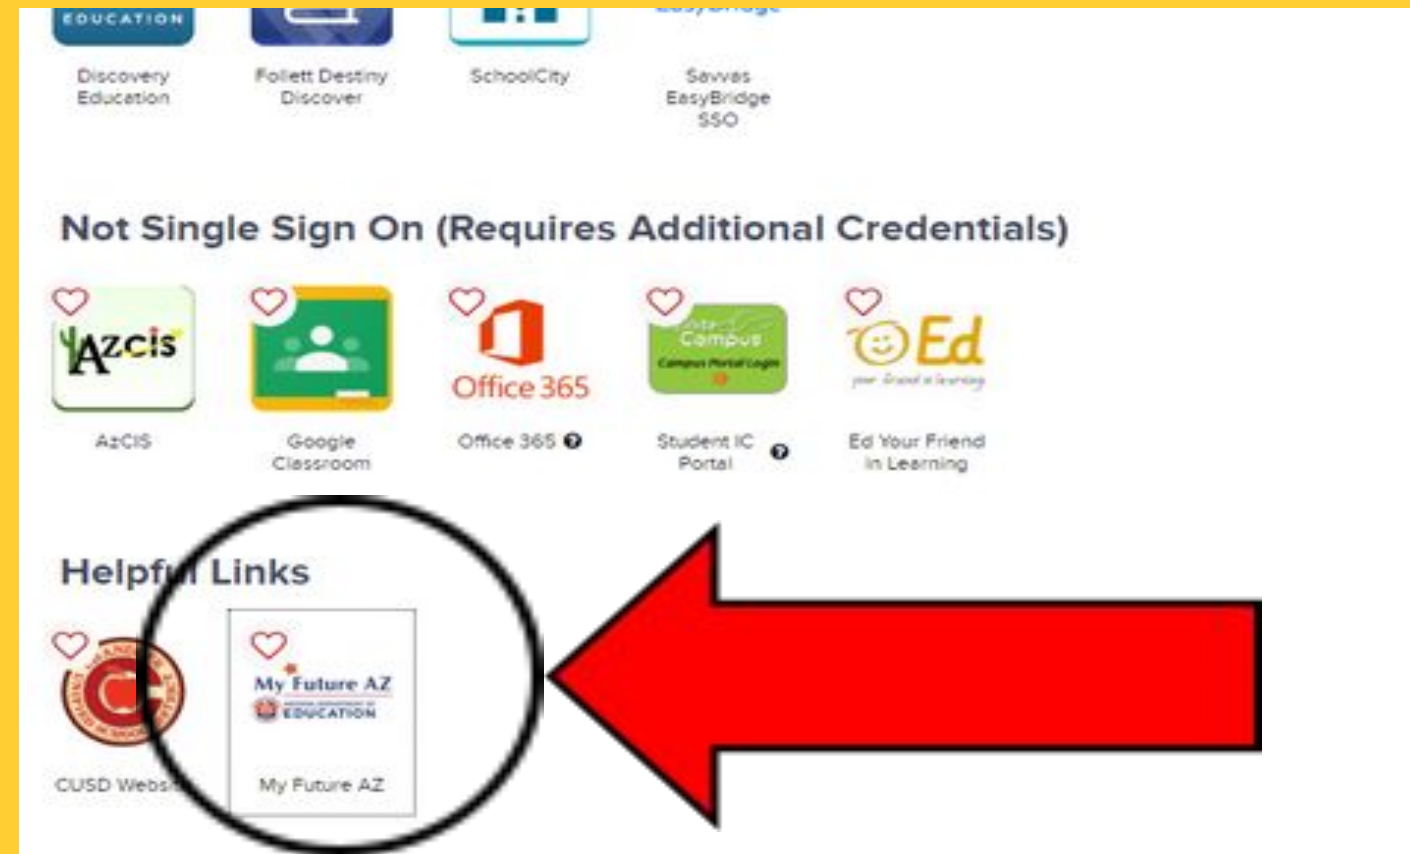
EDUCATION

Discovery Education

Follett Destiny Discover

SchoolCity

EasyBridge

Savvas EasyBridge SSO

Not Single Sign On (Requires Additional Credentials)

AzCIS

AzCIS

Google Classroom

Office 365

Office 365

Campus

Campus Portal Login

Student IC Portal

Ed

your friend in learning

Ed Your Friend in Learning

Helpf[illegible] Links

CUSD Webs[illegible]

My Future AZ

EDUCATION

My Future AZ